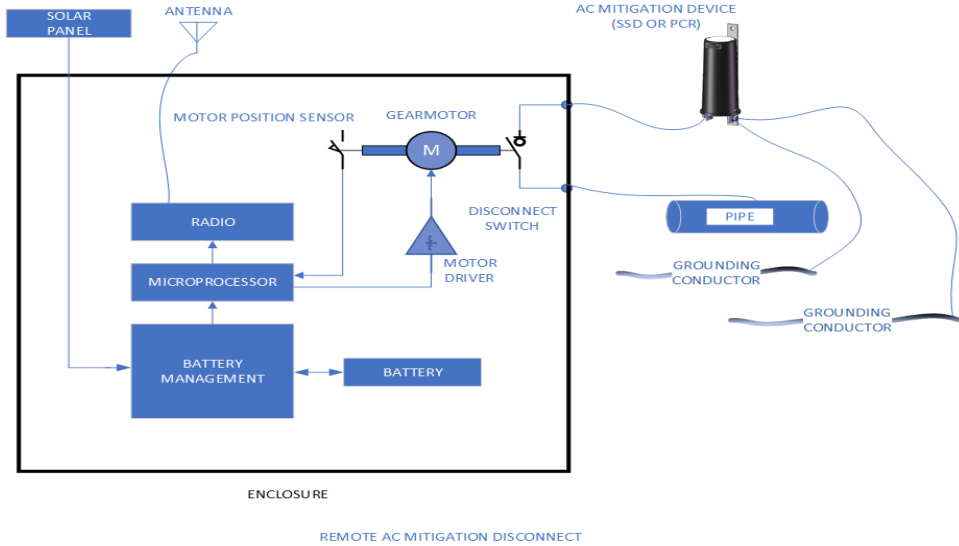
SOLAR PANEL

ANTENNA

AC MITIGATION DEVICE
(SSD OR PCR)

MOTOR POSITION SENSOR

GEARMOTOR

M

RADIO

DISCONNECT SWITCH

PIPE

MICROPROCESSOR

MOTOR DRIVER

GROUNDING CONDUCTOR

GROUNDING CONDUCTOR

BATTERY MANAGEMENT

BATTERY

ENCLOSURE

REMOTE AC MITIGATION DISCONNECT